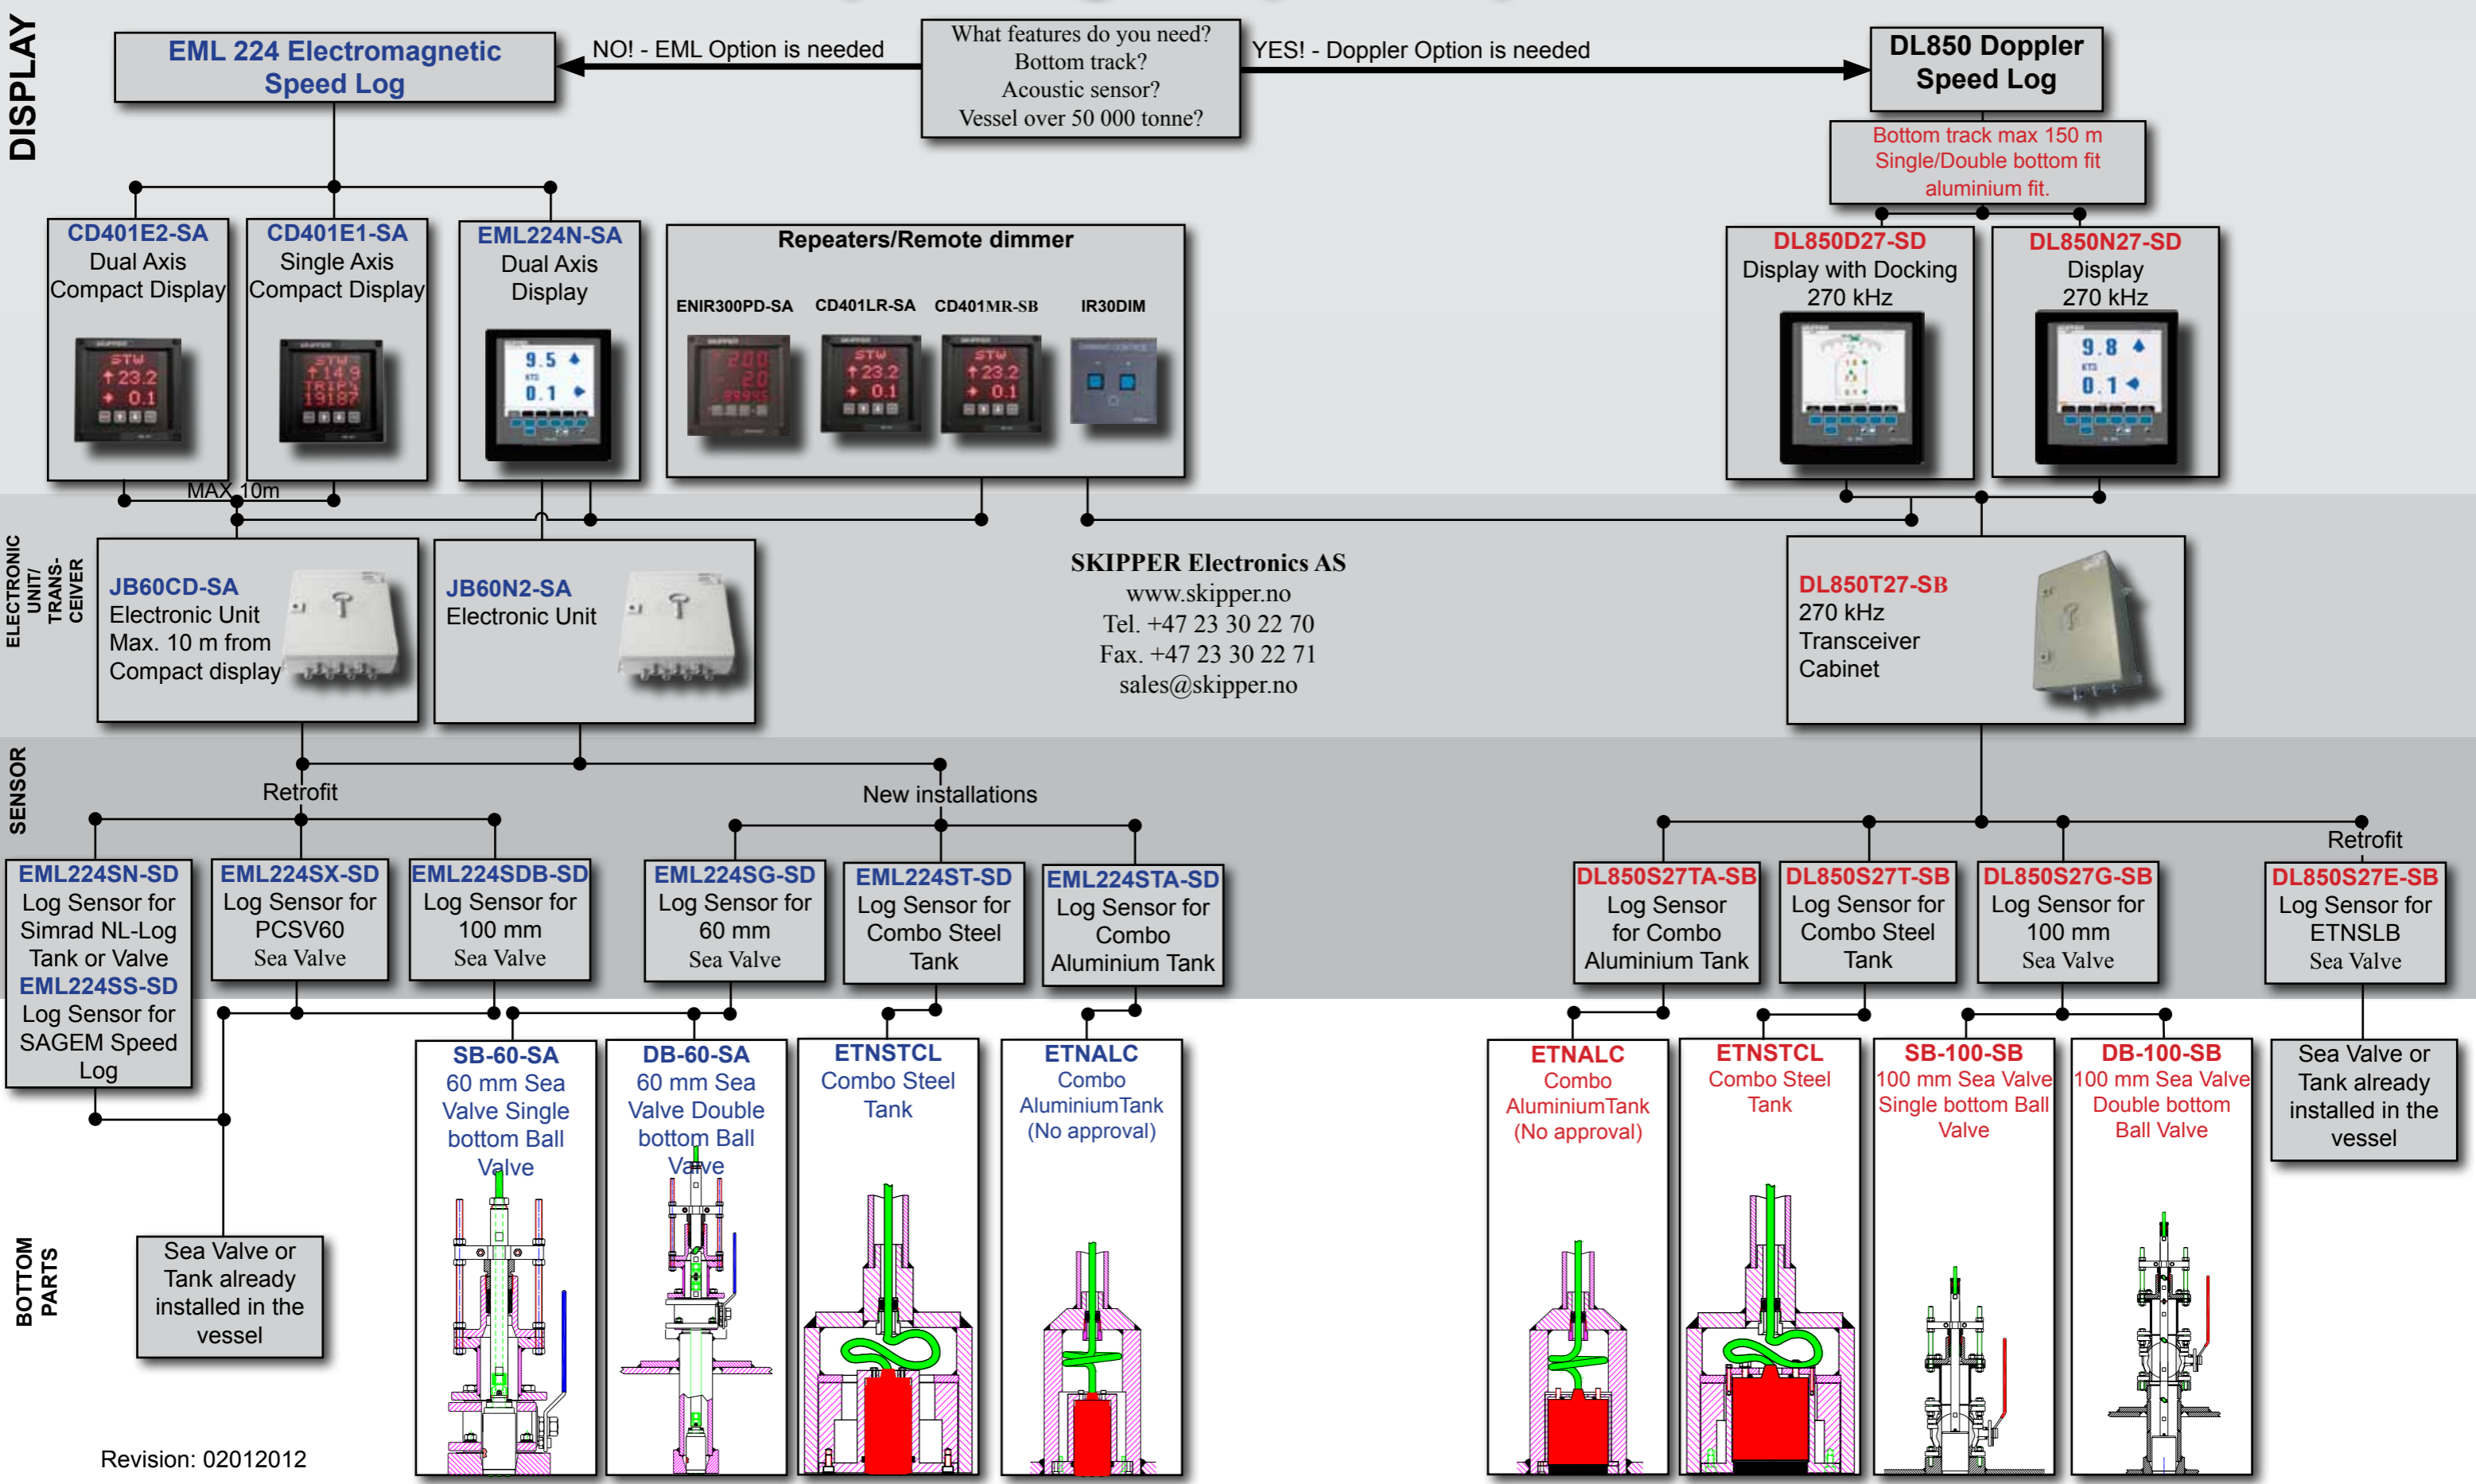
DISPLAY

EML 224 Electromagnetic Speed Log

NO! - EML Option is needed

What features do you need?
Bottom track?
Acoustic sensor?
Vessel over 50 000 tonne?

YES! - Doppler Option is needed

DL850 Doppler Speed Log

Bottom track max 150 m
Single/Double bottom fit
aluminium fit.

CD401E2-SA
Dual Axis
Compact Display

CD401E1-SA
Single Axis
Compact Display

EML224N-SA
Dual Axis
Display

Repeaters/Remote dimmer
ENIR300PD-SA
CD401LR-SA
CD401MR-SB
IR30DIM

DL850D27-SD
Display with Docking
270 kHz

DL850N27-SD
Display
270 kHz

MAX 10m

ELECTRONIC UNIT/ TRANS-CEIVER

JB60CD-SA
Electronic Unit
Max. 10 m from
Compact display

JB60N2-SA
Electronic Unit

SKIPPER Electronics AS
www.skipper.no
Tel. +47 23 30 22 70
Fax. +47 23 30 22 71
sales@skipper.no

DL850T27-SB
270 kHz
Transceiver
Cabinet

SENSOR

Retrofit

New installations

Retrofit

EML224SN-SD
Log Sensor for
Simrad NL-Log
Tank or Valve
EML224SS-SD
Log Sensor for
SAGEM Speed
Log

EML224SX-SD
Log Sensor for
PCSV60
Sea Valve

EML224SDB-SD
Log Sensor for
100 mm
Sea Valve

EML224SG-SD
Log Sensor for
60 mm
Sea Valve

EML224ST-SD
Log Sensor for
Combo Steel
Tank

EML224STA-SD
Log Sensor for
Combo
Aluminium Tank

DL850S27TA-SB
Log Sensor
for Combo
Aluminium Tank

DL850S27T-SB
Log Sensor for
Combo Steel
Tank

DL850S27G-SB
Log Sensor for
100 mm
Sea Valve

DL850S27E-SB
Log Sensor for
ETNSLB
Sea Valve

BOTTOM PARTS

Sea Valve or
Tank already
installed in the
vessel

SB-60-SA
60 mm Sea
Valve Single
bottom Ball
Valve

DB-60-SA
60 mm Sea
Valve Double
bottom Ball
Valve

ETNSTCL
Combo Steel
Tank

ETNALC
Combo
AluminiumTank
(No approval)

ETNALC
Combo
AluminiumTank
(No approval)

ETNSTCL
Combo Steel
Tank

SB-100-SB
100 mm Sea Valve
Single bottom Ball
Valve

DB-100-SB
100 mm Sea Valve
Double bottom
Ball Valve

Sea Valve or
Tank already
installed in the
vessel

Revision: 02012012